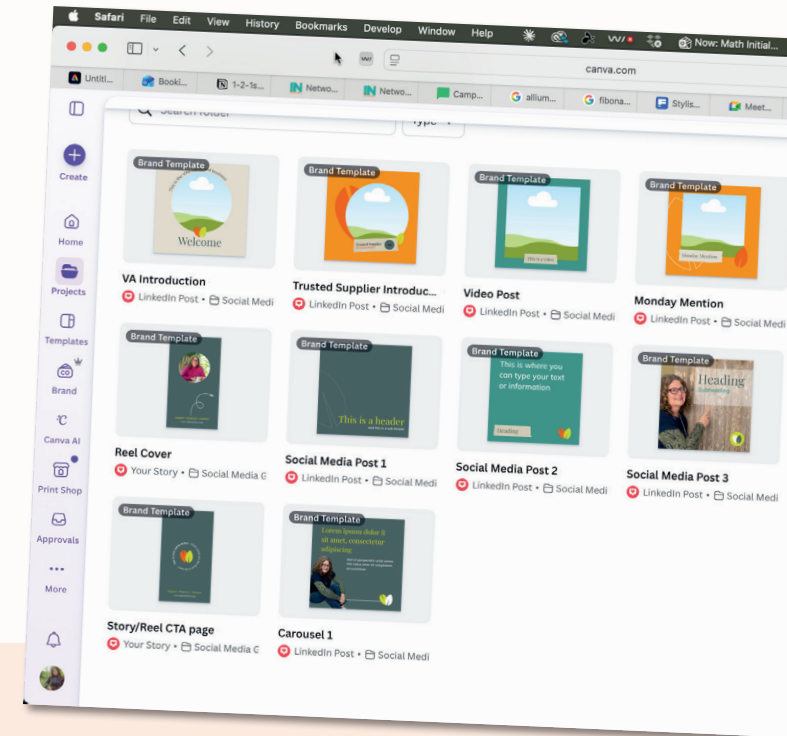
Safari File Edit View History Bookmarks Develop Window Help

Now: Math Initial...

canva.com

Untitl... Booki... 1-2-1s... Netwo... Netwo... Camp... allium... fibona... Stylis... Meet...

Search folder

Type

Create

Home

Projects

Templates

Brand

Canva AI

Print Shop

Approvals

More

Brand Template
Welcome
VA Introduction
LinkedIn Post • Social Medi

Brand Template
Trusted Supplier Introduc...
LinkedIn Post • Social Medi

Brand Template
Video Post
LinkedIn Post • Social Medi

Brand Template
Monday Mention
Monday Mention
LinkedIn Post • Social Medi

Brand Template
Reel Cover
Your Story • Social Media G

Brand Template
This is a header
Social Media Post 1
LinkedIn Post • Social Medi

Brand Template
This is where you can type your text or information
Heading
Social Media Post 2
LinkedIn Post • Social Medi

Brand Template
Heading
Subheading
Social Media Post 3
LinkedIn Post • Social Medi

Brand Template
Story/Reel CTA page
Your Story • Social Media G

Brand Template
Lorem ipsum dolor it sit amet, consectetur adipiscing
Carousel 1
LinkedIn Post • Social Medi